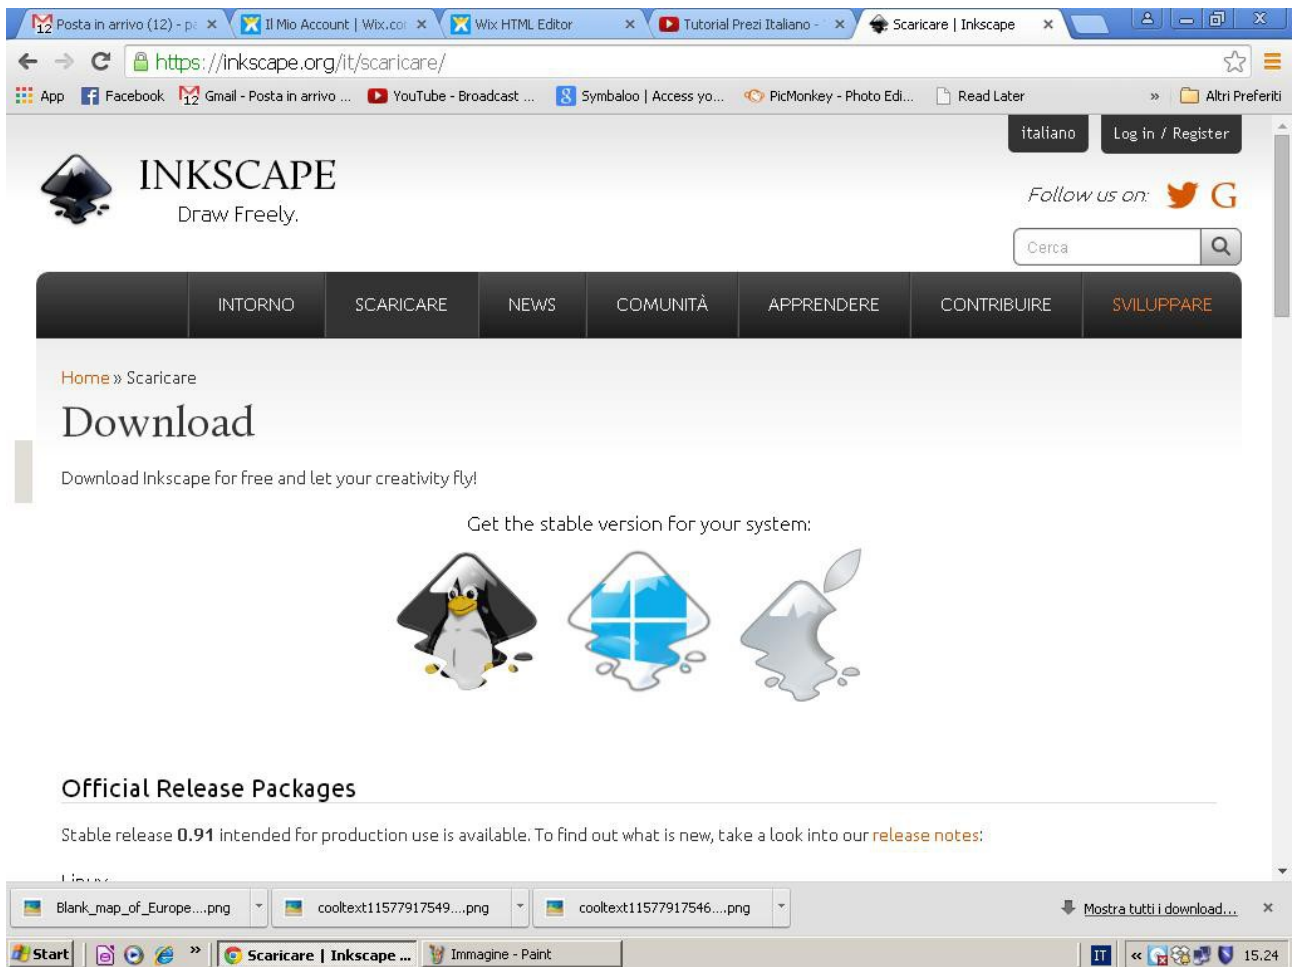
Posta in arrivo (12) - pa × Il Mio Account | Wix.co × Wix HTML Editor × Tutorial Prezi Italiano - × Scaricare | Inkscape ×

https://inkscape.org/it/scaricare/

App Facebook Gmail - Posta in arrivo ... YouTube - Broadcast ... Symbaloo | Access yo... PicMonkey - Photo Edi... Read Later » Altri Preferiti

italiano Log in / Register

INKSCAPE
Draw Freely.

Follow us on:

Cerca

INTORNO SCARICARE NEWS COMUNITÀ APPRENDERE CONTRIBUIRE SVILUPPARE

Home » Scaricare

Download

Download Inkscape for free and let your creativity fly!

Get the stable version for your system:

Official Release Packages

Stable release **0.91** intended for production use is available. To find out what is new, take a look into our release notes:

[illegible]

Blank_map_of_Europe....png cooltext11577917549....png cooltext11577917546....png Mostra tutti i download... ×

Start Scaricare | Inkscape ... Immagine - Paint IT « 15.24